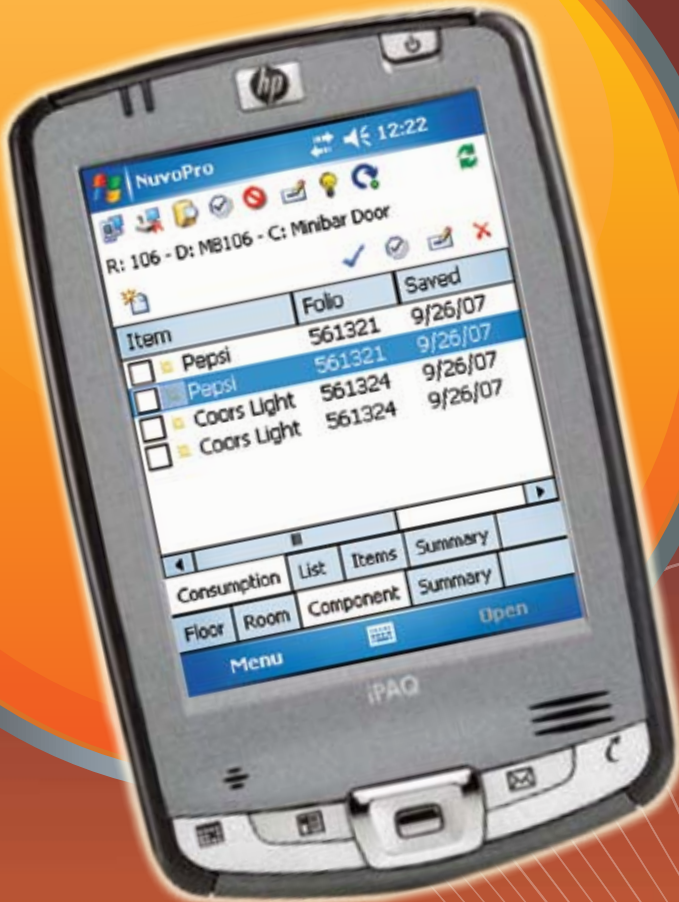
hp

NuvoPro 12:22

R: 106 - D: MB106 - C: Minibar Door

| Item | Folio | Saved |
|---|---|---|
| Pepsi | 561321 | 9/26/07 |
| Pepsi | 561321 | 9/26/07 |
| Coors Light | 561324 | 9/26/07 |
| Coors Light | 561324 | 9/26/07 |

Consumption List Items Summary

Floor Room Component Summary

Menu Open

iPAQ